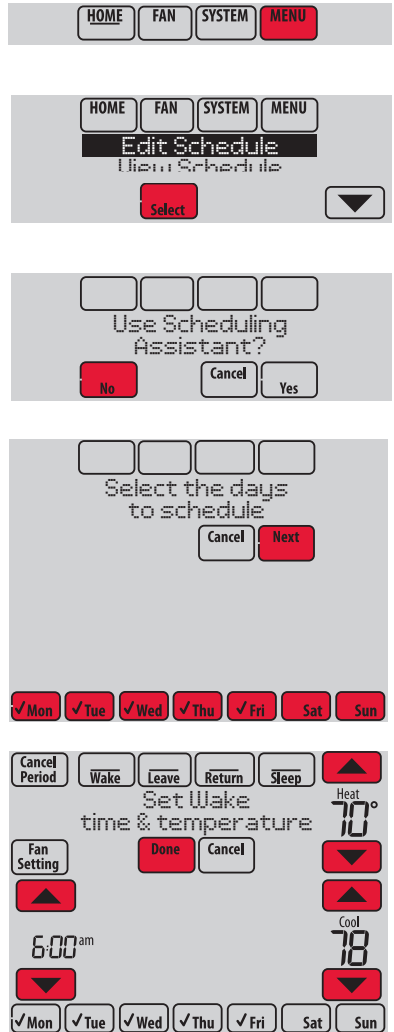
HOME FAN SYSTEM MENU

HOME FAN SYSTEM MENU
Edit Schedule
View Schedule
Select

Use Scheduling Assistant?
No Cancel Yes

Select the days to schedule
Cancel Next
✓Mon ✓Tue ✓Wed ✓Thu ✓Fri Sat Sun

Cancel Period Wake Leave Return Sleep
Set Wake time & temperature
Heat
70°
Fan Setting Done Cancel
Cool
6:00am
78
✓Mon ✓Tue ✓Wed ✓Thu ✓Fri Sat Sun